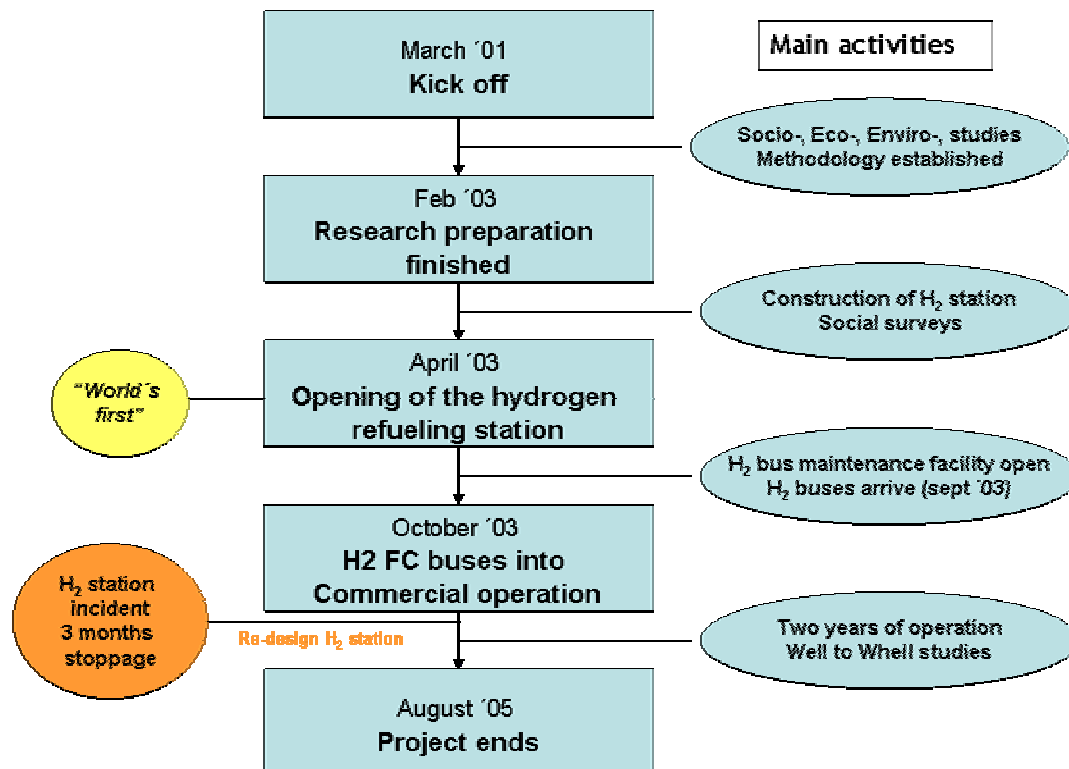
March ´01
Kick off

Main activities

Socio-, Eco-, Enviro-, studies
Methodology established

Feb ´03
Research preparation finished

Construction of $H_2$ station
Social surveys

"World´s first"

April ´03
Opening of the hydrogen refueling station

$H_2$ bus maintenance facility open
$H_2$ buses arrive (sept ´03)

October ´03
H2 FC buses into Commercial operation

$H_2$ station incident 3 months stoppage

Re-design $H_2$ station

Two years of operation
Well to Whell studies

August ´05
Project ends